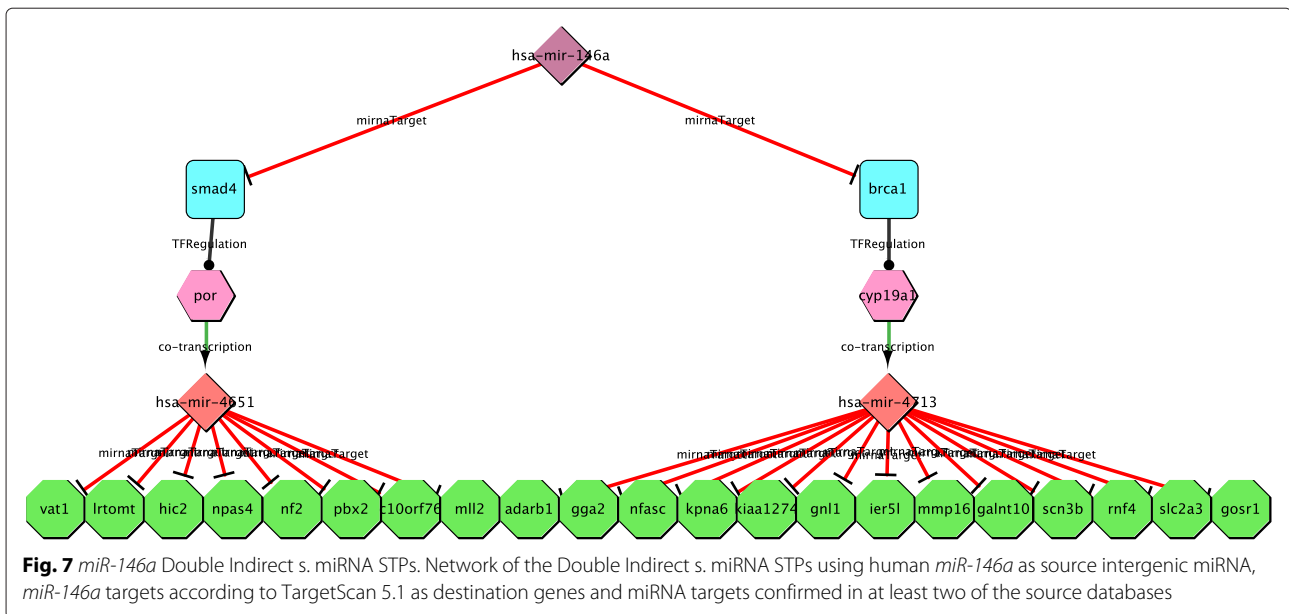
hsa-mir-146a

mirnaTarget

mirnaTarget

smad4

brca1

TFRegulation

TFRegulation

por

cyp19a1

co-transcription

co-transcription

hsa-mir-4651

hsa-mir-4313

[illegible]

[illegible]

vat1 lrtomt hic2 npas4 nf2 pbx2 c10orf76 mll2 adarb1 gga2 nfasc kpna6 kiaa1274 gnl1 ier5l mmp16 galnt10 scn3b rnf4 slc2a3 gosr1

**Fig. 7** *miR-146a* Double Indirect s. miRNA STPs. Network of the Double Indirect s. miRNA STPs using human *miR-146a* as source intergenic miRNA, *miR-146a* targets according to TargetScan 5.1 as destination genes and miRNA targets confirmed in at least two of the source databases